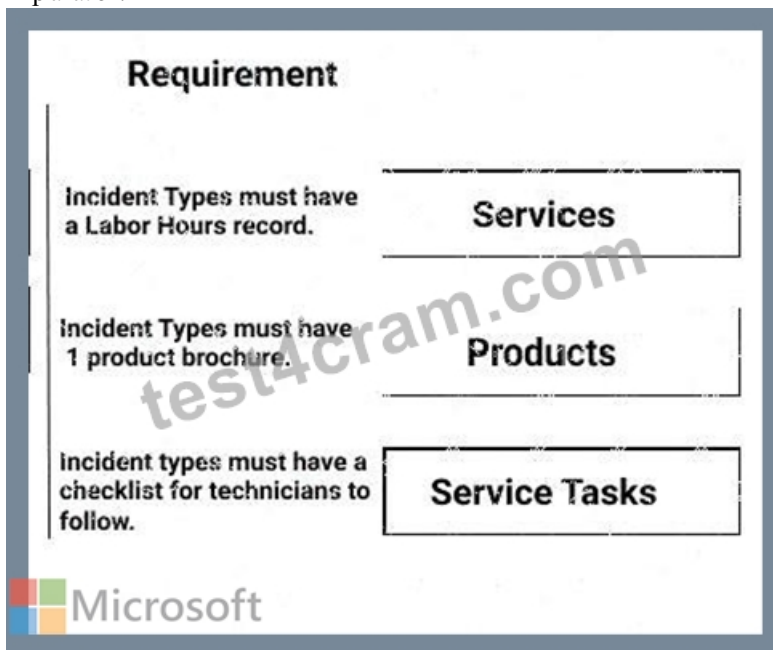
Requirement

Incident Types must have a Labor Hours record.

Services

Incident Types must have 1 product brochure.

Products

Incident types must have a checklist for technicians to follow.

Service Tasks

test4cram.com

Microsoft